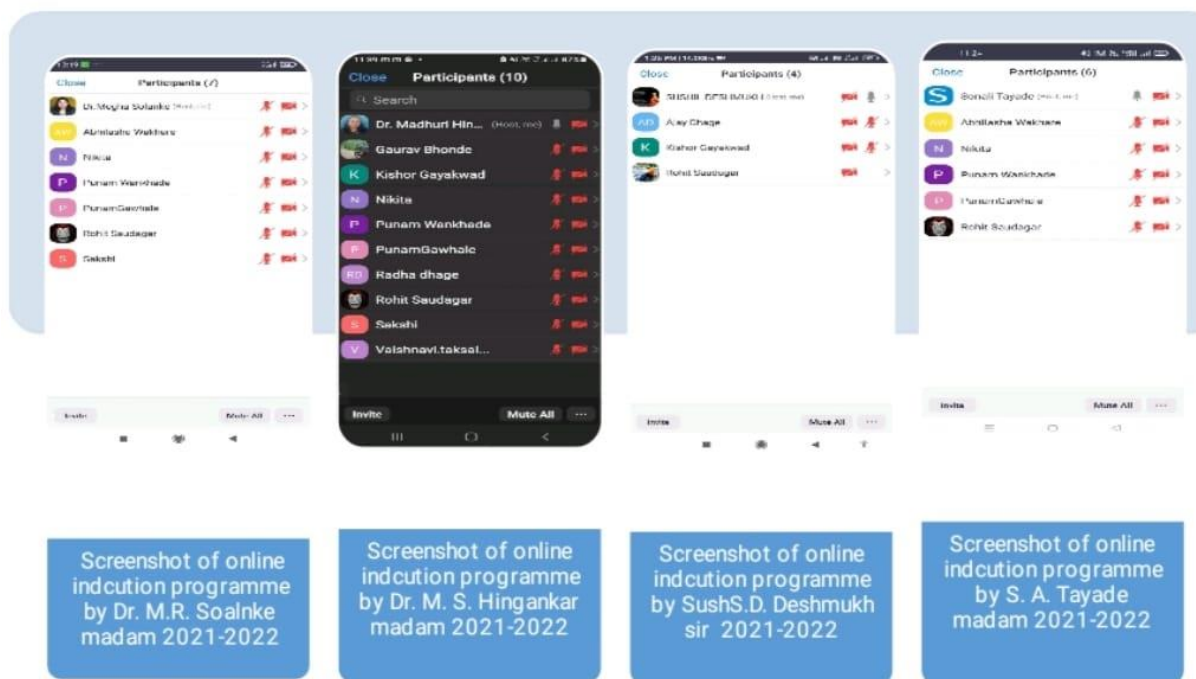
Close Participants (7)

Dr.Megha Solanke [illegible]
Abhilasha Wakhare
Nikita
Punam Wankhade
PunamGawhale
Rohit Saudagar
Sakshi

Invite Mute All ···

Close Participants (10)

Search
Dr. Madhuri Hin... (Host, me)
Gaurav Bhonde
Kishor Gayakwad
Nikita
Punam Wankhade
PunamGawhale
Radha dhage
Rohit Saudagar
Sakshi
Vaishnavi.taksal...

Invite Mute All ···

Close Participants (4)

SUSHIL DESHMUKH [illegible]
Ajay Dhage
Kishor Gayakwad
Rohit Saudagar

Invite Mute All ···

Close Participants (6)

Sonali Tayade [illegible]
Abhilasha Wakhare
Nikita
Punam Wankhade
PunamGawhale
Rohit Saudagar

Invite Mute All ···

Screenshot of online indcution programme by Dr. M.R. Soalnke madam 2021-2022

Screenshot of online indcution programme by Dr. M. S. Hingankar madam 2021-2022

Screenshot of online indcution programme by SushS.D. Deshmukh sir 2021-2022

Screenshot of online indcution programme by S. A. Tayade madam 2021-2022